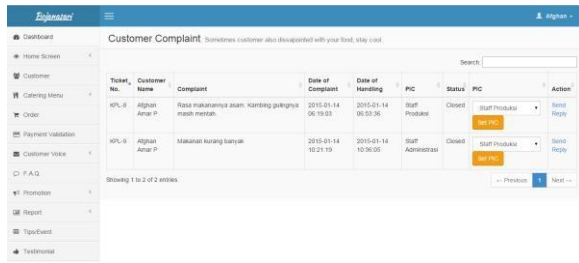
Bojamazari

Afghan

Dashboard
Home Screen
Customer
Catering Menu
Order
Payment Validation
Customer Voice
F.A.Q.
Promotion
Report
Tips/Event
Testimonial

Customer Complaint Sometimes customer also dissapointed with your food, stay cool.

Search:

| Ticket No. | Customer Name | Complaint | Date of Complaint | Date of Handling | PIC | Status | PIC | Action |
|---|---|---|---|---|---|---|---|---|
| KPL-8 | Afghan Amar P | Rasa makanannya asam. Kambing gulingnya masih mentah. | 2015-01-14 06:19:03 | 2015-01-14 05:53:36 | Staff Produksi | Closed | Staff Produksi Set PIC | Send Reply |
| KPL-9 | Afghan Amar P | Makanan kurang banyak | 2015-01-14 10:21:19 | 2015-01-14 10:36:05 | Staff Administrasi | Closed | Staff Produksi Set PIC | Send Reply |

Showing 1 to 2 of 2 entries

← Previous 1 Next →